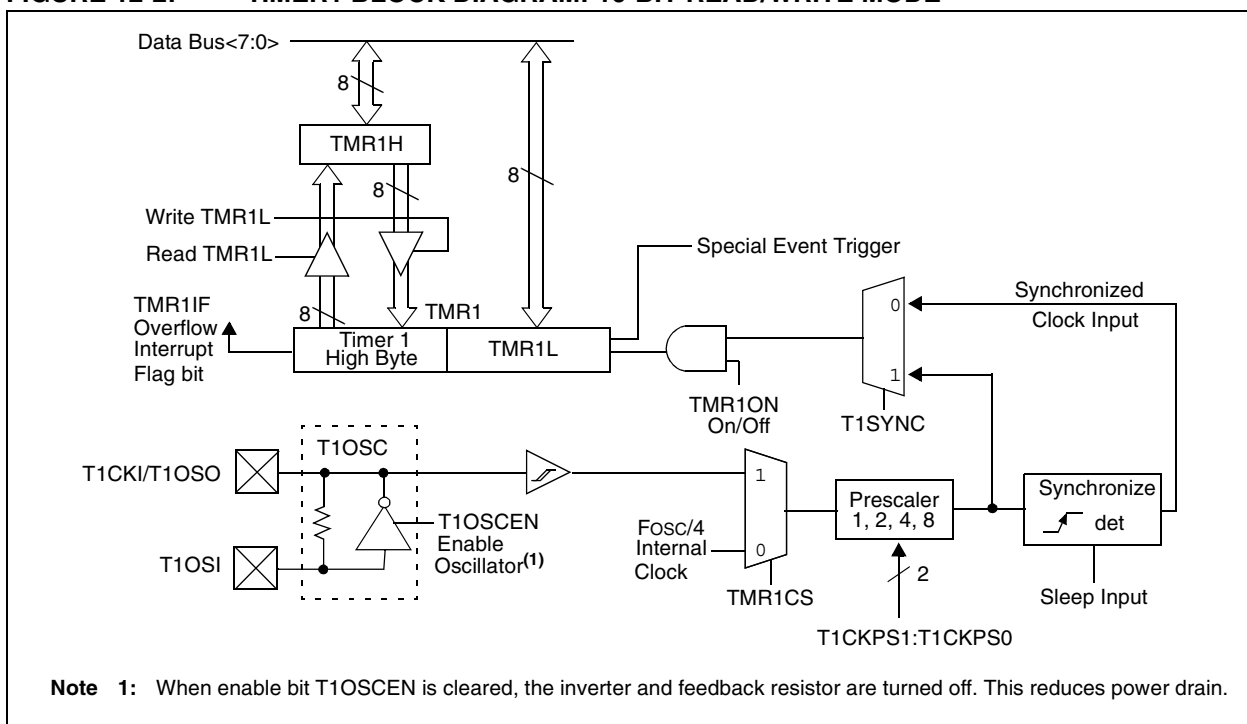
Data Bus<7:0>

8

TMR1H

8

8

Write TMR1L

Read TMR1L

Special Event Trigger

TMR1IF
Overflow
Interrupt
Flag bit

8

TMR1

Timer 1
High Byte

TMR1L

0

1

Synchronized
Clock Input

TMR1ON
On/Off

T1SYNC

T1OSC

T1CKI/T1OSO

T1OSI

T1OSCEN
Enable
Oscillator$^{(1)}$

1

0

FOSC/4
Internal
Clock

TMR1CS

Prescaler
1, 2, 4, 8

2

T1CKPS1:T1CKPS0

Synchronize

det

Sleep Input

Note 1: When enable bit T1OSCEN is cleared, the inverter and feedback resistor are turned off. This reduces power drain.